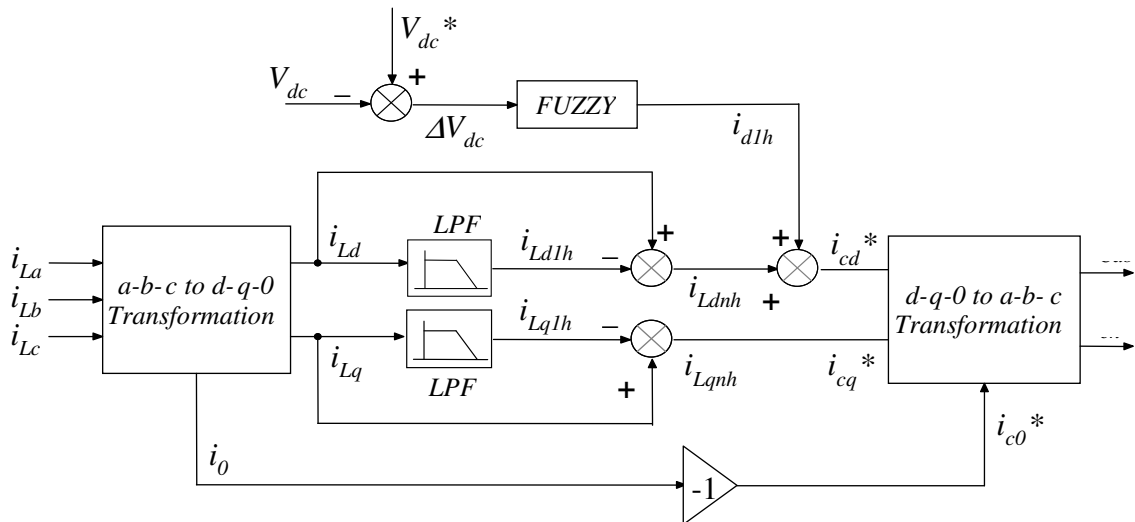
$V_{dc}$*

+

$V_{dc}$ –

FUZZY

$\Delta V_{dc}$

$i_{d1h}$

$i_{La}$
$i_{Lb}$
$i_{Lc}$

a-b-c to d-q-0 Transformation

$i_{Ld}$

LPF

$i_{Ld1h}$ –

+

+

$i_{cd}$*

$i_{Ldnh}$ +

d-q-0 to a-b- c Transformation

$i_{Lq1h}$ –

$i_{Lq}$

LPF

+

$i_{Lqnh}$

$i_{cq}$*

$i_{c0}$*

$i_0$

-1